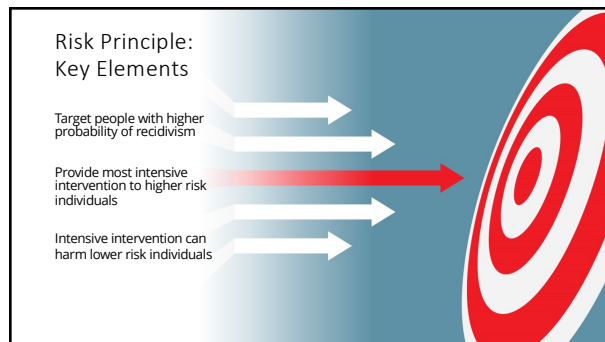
Risk Principle:
Key Elements

Target people with higher probability of recidivism

Provide most intensive intervention to higher risk individuals

Intensive intervention can harm lower risk individuals